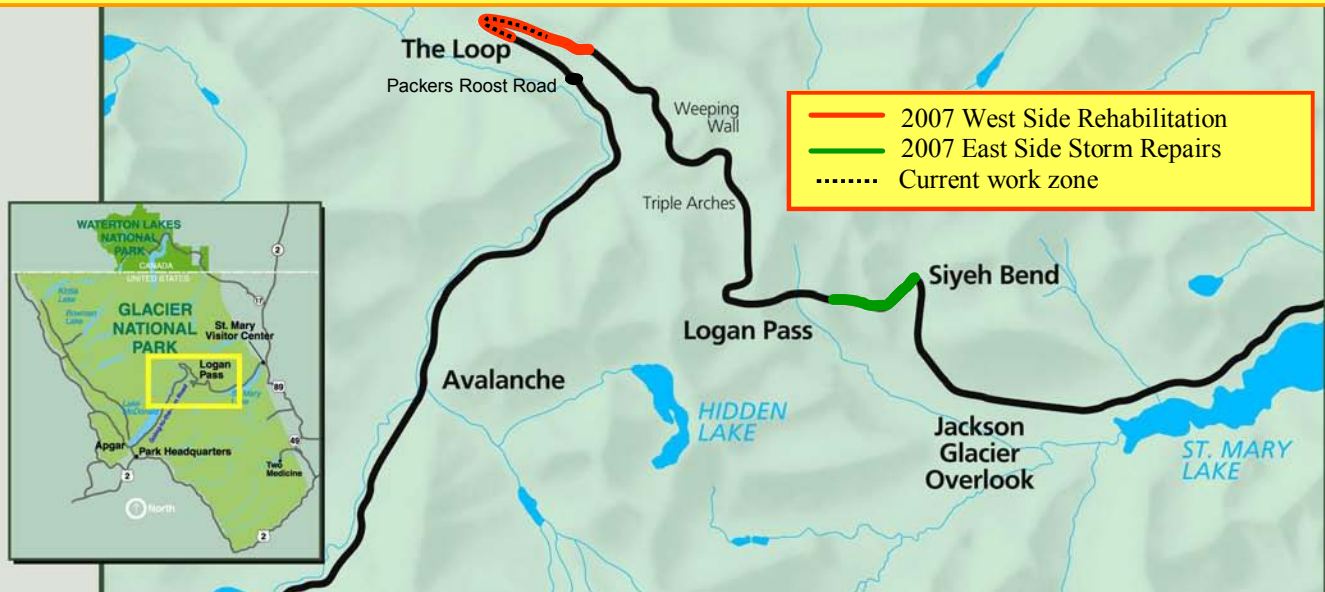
The Loop
Packers Roost Road
Weeping Wall
Triple Arches
2007 West Side Rehabilitation
2007 East Side Storm Repairs
Current work zone
Siyeh Bend
Logan Pass
Avalanche
HIDDEN LAKE
Jackson Glacier Overlook
ST. MARY LAKE

WATERTON LAKES NATIONAL PARK
CANADA
UNITED STATES
2
17
Kintla Lake
Bowman Lake
GLACIER NATIONAL PARK
St. Mary Visitor Center
Logan Pass
89
Lake McDonald
St. Mary
Apgar
Park Headquarters
49
Two Medicine
2
North
2